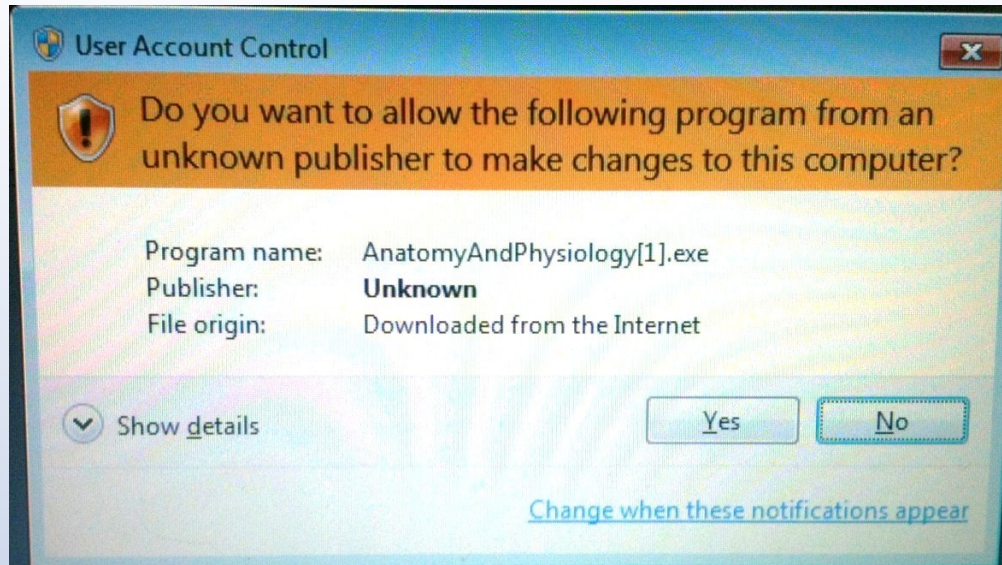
User Account Control

Do you want to allow the following program from an unknown publisher to make changes to this computer?

| | |
|---|---|
| Program name: | AnatomyAndPhysiology[1].exe |
| Publisher: | Unknown |
| File origin: | Downloaded from the Internet |

Show details

Yes

No

Change when these notifications appear